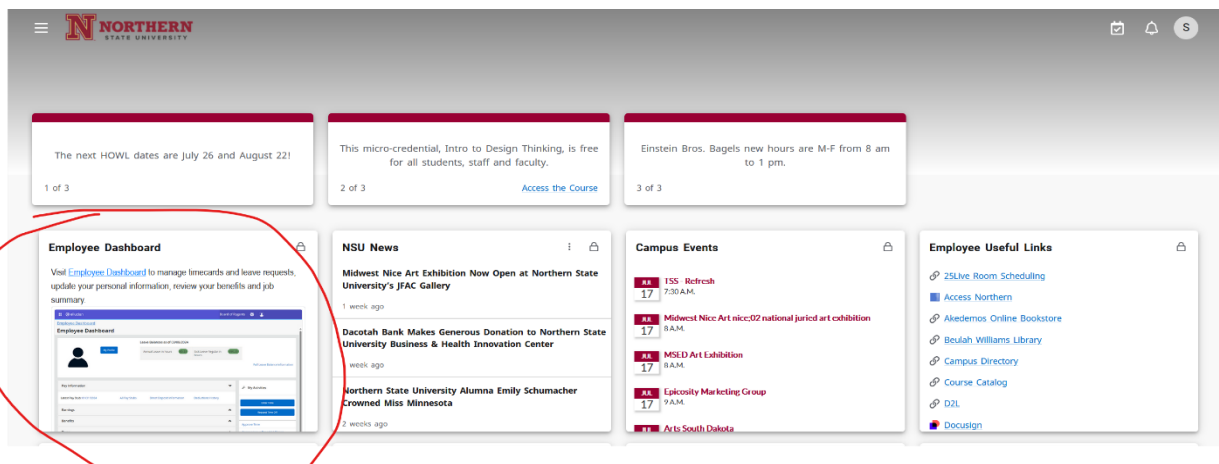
NORTHERN STATE UNIVERSITY

S

The next HOWL dates are July 26 and August 22!

1 of 3

This micro-credential, Intro to Design Thinking, is free for all students, staff and faculty.

2 of 3

Access the Course

Einstein Bros. Bagels new hours are M-F from 8 am to 1 pm.

3 of 3

Employee Dashboard

Visit Employee Dashboard to manage timecards and leave requests, update your personal information, review your benefits and job summary.

Employee Dashboard

NSU News

Midwest Nice Art Exhibition Now Open at Northern State University's JFAC Gallery

1 week ago

Dacotah Bank Makes Generous Donation to Northern State University Business & Health Innovation Center

1 week ago

Northern State University Alumna Emily Schumacher Crowned Miss Minnesota

2 weeks ago

Campus Events

JUL 17 TSS Refresh
7:30 A.M.

JUL 17 Midwest Nice Art nice;02 national juried art exhibition
8 A.M.

JUL 17 MSED Art Exhibition
8 A.M.

JUL 17 Epicosity Marketing Group
9 A.M.

JUL Arts South Dakota

Employee Useful Links

25Live Room Scheduling
Access Northern
Akedemos Online Bookstore
Beulah Williams Library
Campus Directory
Course Catalog
D2L
Docusign